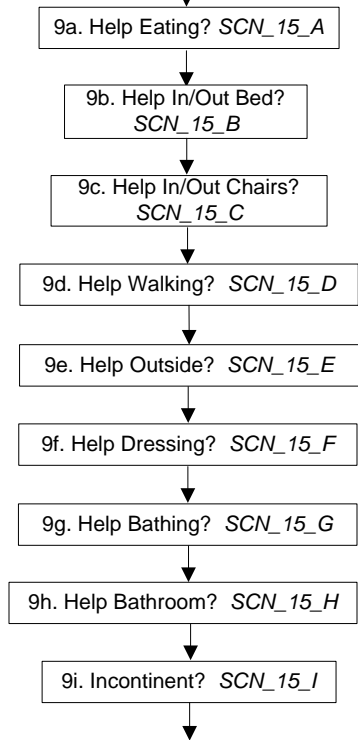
9a. Help Eating? *SCN_15_A*

9b. Help In/Out Bed? *SCN_15_B*

9c. Help In/Out Chairs? *SCN_15_C*

9d. Help Walking? *SCN_15_D*

9e. Help Outside? *SCN_15_E*

9f. Help Dressing? *SCN_15_F*

9g. Help Bathing? *SCN_15_G*

9h. Help Bathroom? *SCN_15_H*

9i. Incontinent? *SCN_15_I*